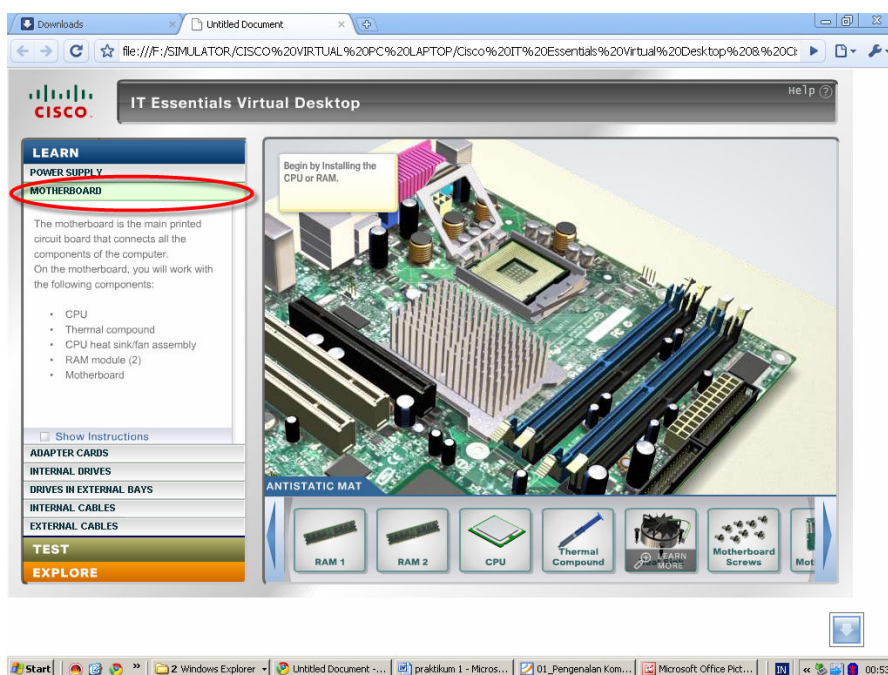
Downloads
Untitled Document
file:///F:/SIMULATOR/CISCO%20VIRTUAL%20PC%20LAPTOP/Cisco%20IT%20Essentials%20Virtual%20Desktop%208%20Ci

CISCO
IT Essentials Virtual Desktop
Help

LEARN
POWER SUPPLY
MOTHERBOARD

The motherboard is the main printed circuit board that connects all the components of the computer.
On the motherboard, you will work with the following components:

- CPU
- Thermal compound
- CPU heat sink/fan assembly
- RAM module (2)
- Motherboard

Show Instructions
ADAPTER CARDS
INTERNAL DRIVES
DRIVES IN EXTERNAL BAYS
INTERNAL CABLES
EXTERNAL CABLES
TEST
EXPLORE

Begin by Installing the CPU or RAM.

ANTISTATIC MAT

RAM 1
RAM 2
CPU
Thermal Compound
LEARN MORE
Motherboard Screws
Mot

Start
2 Windows Explorer
Untitled Document - ...
praktikum 1 - Micros...
01_Pengenalan Kom...
Microsoft Office Pict...
IN
00:53